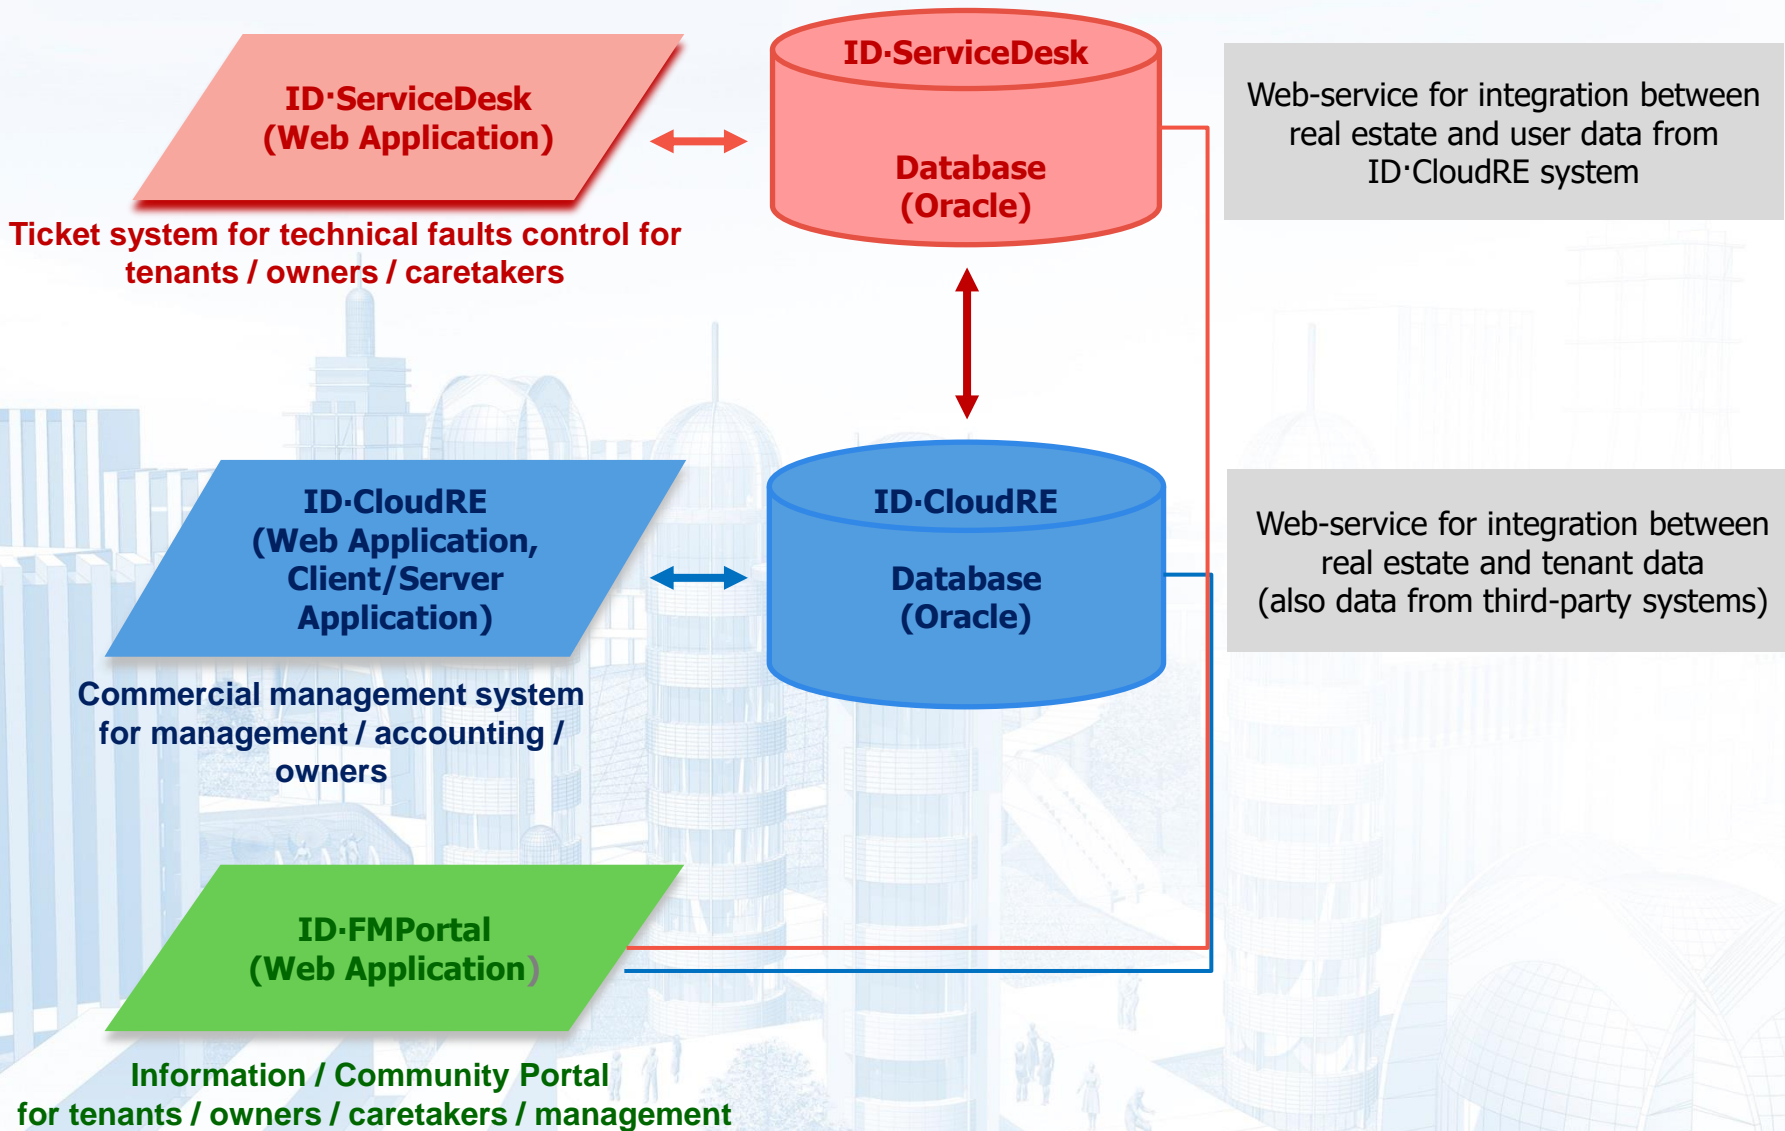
ID·ServiceDesk
(Web Application)

Ticket system for technical faults control for tenants / owners / caretakers

ID·ServiceDesk

Database
(Oracle)

Web-service for integration between real estate and user data from ID·CloudRE system

ID·CloudRE
(Web Application, Client/Server Application)

Commercial management system for management / accounting / owners

ID·CloudRE

Database
(Oracle)

Web-service for integration between real estate and tenant data
(also data from third-party systems)

ID·FMPortal
(Web Application)

Information / Community Portal
for tenants / owners / caretakers / management